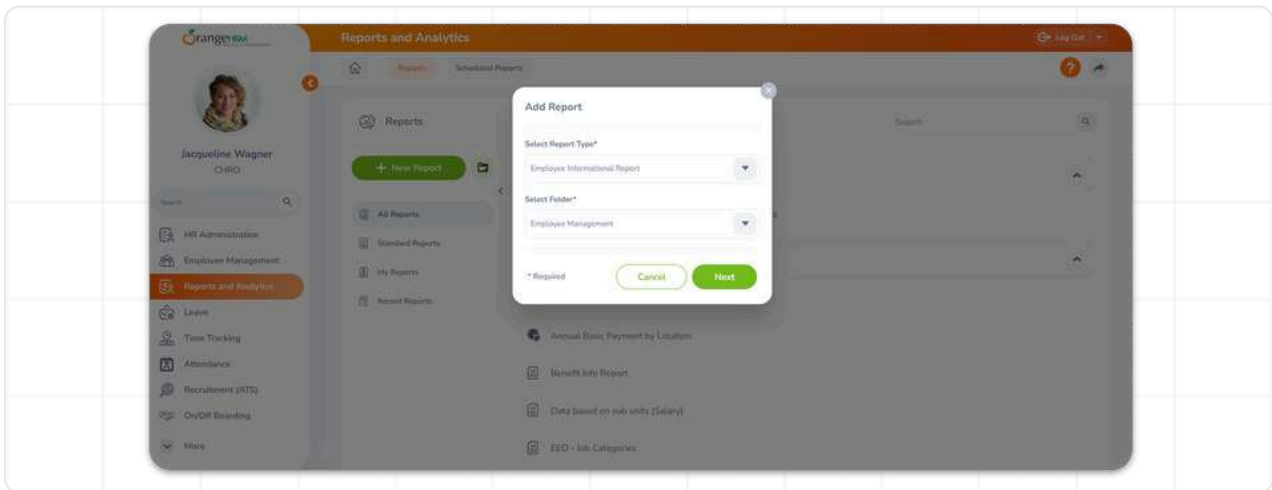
OrangeHRM

Reports and Analytics

Log Out

Reports

Scheduled Reports

Jacqueline Wagner
CHRO

Search

HR Administration
Employee Management
Reports and Analytics
Leave
Time Tracking
Attendance
Recruitment (ATS)
On/Off Boarding
More

Reports

+ New Report

All Reports
Standard Reports
My Reports
Recent Reports

Search

Add Report

Select Report Type*
Employee Informational Report

Select Folder*
Employee Management

* Required

Cancel

Next

Annual Basic Payment by Location
Benefit Info Report
Data based on sub units (Salary)
EEO - Job Categories